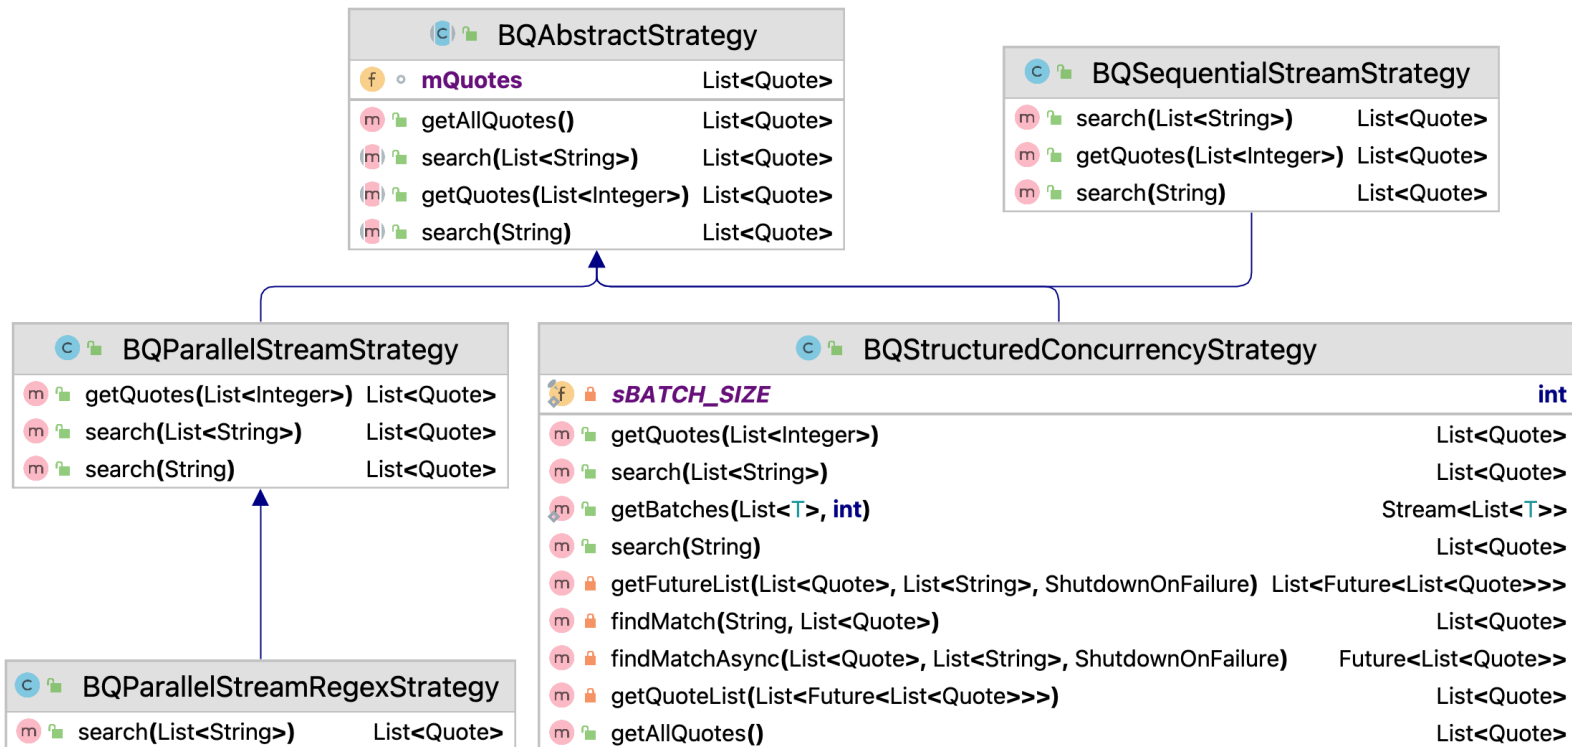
c BQAbstractStrategy

f mQuotes List<Quote>

m getAllQuotes() List<Quote>
m search(List<String>) List<Quote>
m getQuotes(List<Integer>) List<Quote>
m search(String) List<Quote>

c BQSequentialStreamStrategy

m search(List<String>) List<Quote>
m getQuotes(List<Integer>) List<Quote>
m search(String) List<Quote>

c BQParallelStreamStrategy

m getQuotes(List<Integer>) List<Quote>
m search(List<String>) List<Quote>
m search(String) List<Quote>

c BQStructuredConcurrencyStrategy

f sBATCH_SIZE int

m getQuotes(List<Integer>) List<Quote>
m search(List<String>) List<Quote>
m getBatches(List<T>, int) Stream<List<T>>
m search(String) List<Quote>
m getFutureList(List<Quote>, List<String>, ShutdownOnFailure) List<Future<List<Quote>>>
m findMatch(String, List<Quote>) List<Quote>
m findMatchAsync(List<Quote>, List<String>, ShutdownOnFailure) Future<List<Quote>>
m getQuoteList(List<Future<List<Quote>>>) List<Quote>
m getAllQuotes() List<Quote>

c BQParallelStreamRegexStrategy

m search(List<String>) List<Quote>